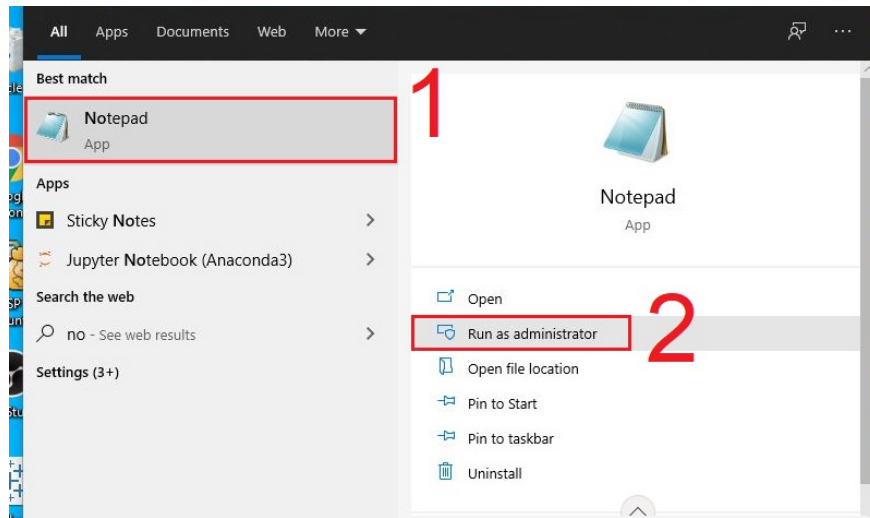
All Apps Documents Web More

Best match

Notepad
App

1

Apps

Sticky Notes

Jupyter Notebook (Anaconda3)

Search the web

no - See web results

Settings (3+)

Notepad
App

Open

Run as administrator

2

Open file location

Pin to Start

Pin to taskbar

Uninstall